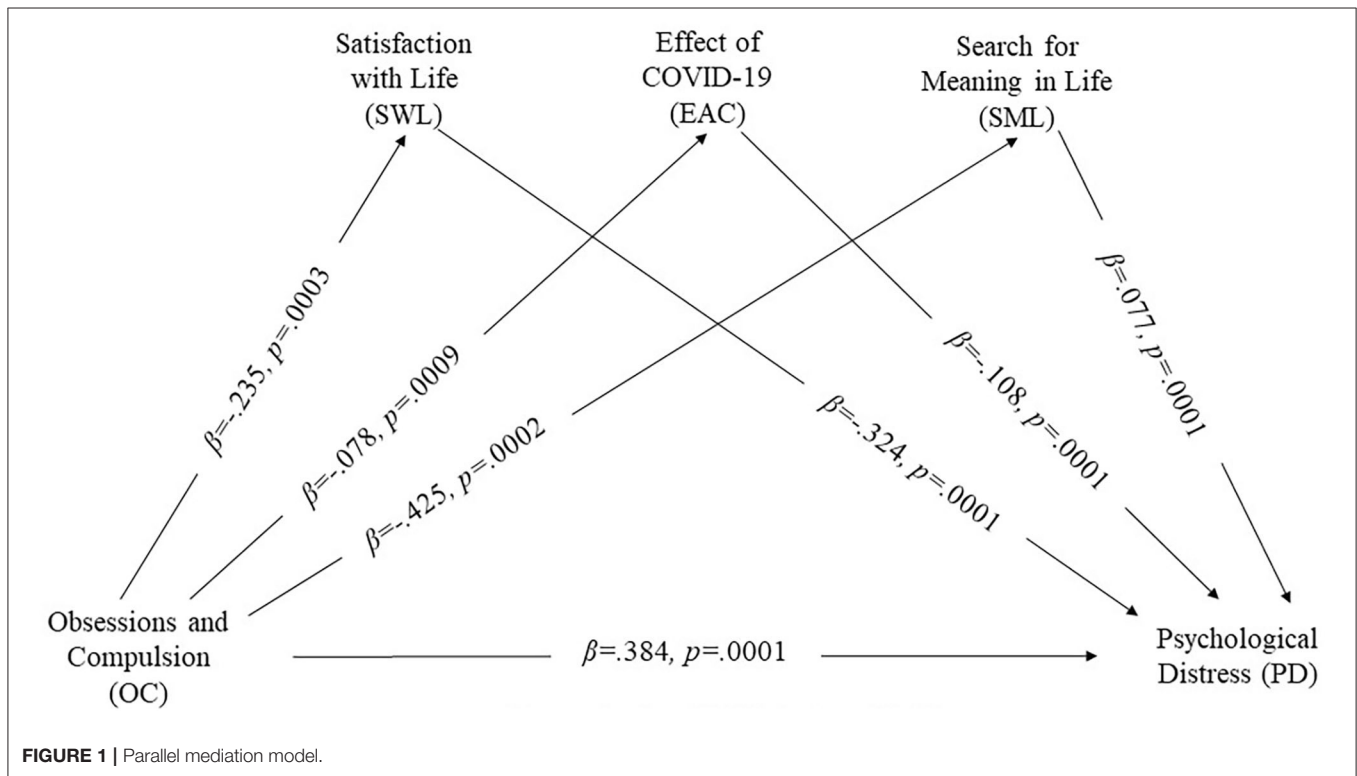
Satisfaction with Life (SWL)

Effect of COVID-19 (EAC)

Search for Meaning in Life (SML)

$\beta$=-.235, $p$=.0003

$\beta$=-.078, $p$=.0009

$\beta$=-.425, $p$=.0002

$\beta$=-.324, $p$=.0001

$\beta$=-.108, $p$=.0001

$\beta$=.077, $p$=.0001

Obsessions and Compulsion (OC)

$\beta$=.384, $p$=.0001

Psychological Distress (PD)

FIGURE 1 | Parallel mediation model.